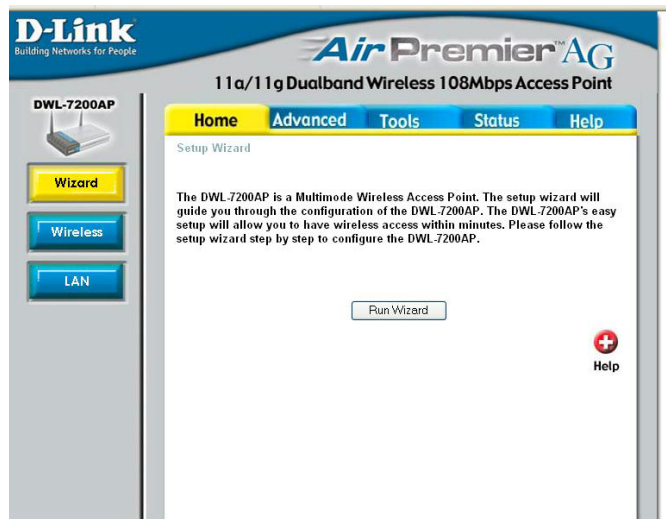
D-Link
Building Networks for People

AirPremier AG
11a/11g Dualband Wireless 108Mbps Access Point

DWL-7200AP

Home
Advanced
Tools
Status
Help

Wizard
Wireless
LAN

Setup Wizard

The DWL-7200AP is a Multimode Wireless Access Point. The setup wizard will guide you through the configuration of the DWL-7200AP. The DWL-7200AP's easy setup will allow you to have wireless access within minutes. Please follow the setup wizard step by step to configure the DWL-7200AP.

Run Wizard

Help